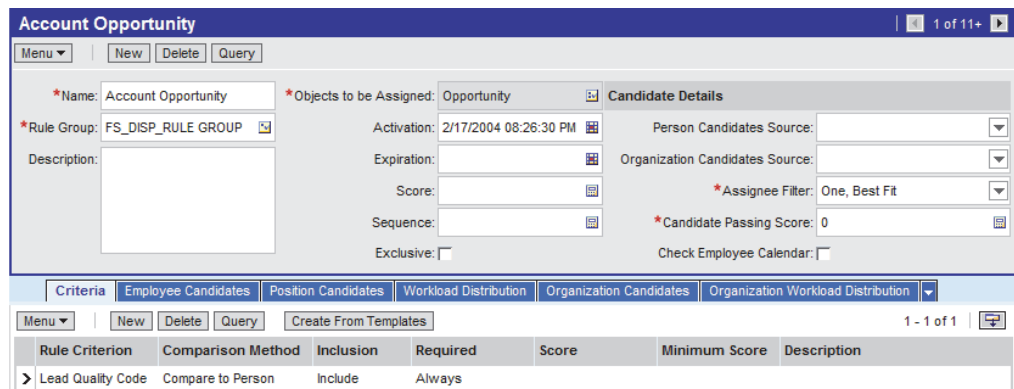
Account Opportunity

1 of 11+

Menu ▾ | New | Delete | Query

*Name: Account Opportunity

*Rule Group: FS_DISP_RULE GROUP

Description:

*Objects to be Assigned: Opportunity

Activation: 2/17/2004 08:26:30 PM

Expiration:

Score:

Sequence:

Exclusive:

Candidate Details

Person Candidates Source:

Organization Candidates Source:

*Assignee Filter: One, Best Fit

*Candidate Passing Score: 0

Check Employee Calendar:

Criteria | Employee Candidates | Position Candidates | Workload Distribution | Organization Candidates | Organization Workload Distribution

Menu ▾ | New | Delete | Query | Create From Templates

1 - 1 of 1

| Rule Criterion | Comparison Method | Inclusion | Required | Score | Minimum Score | Description |
|---|---|---|---|---|---|---|
| Lead Quality Code | Compare to Person | Include | Always | | | |